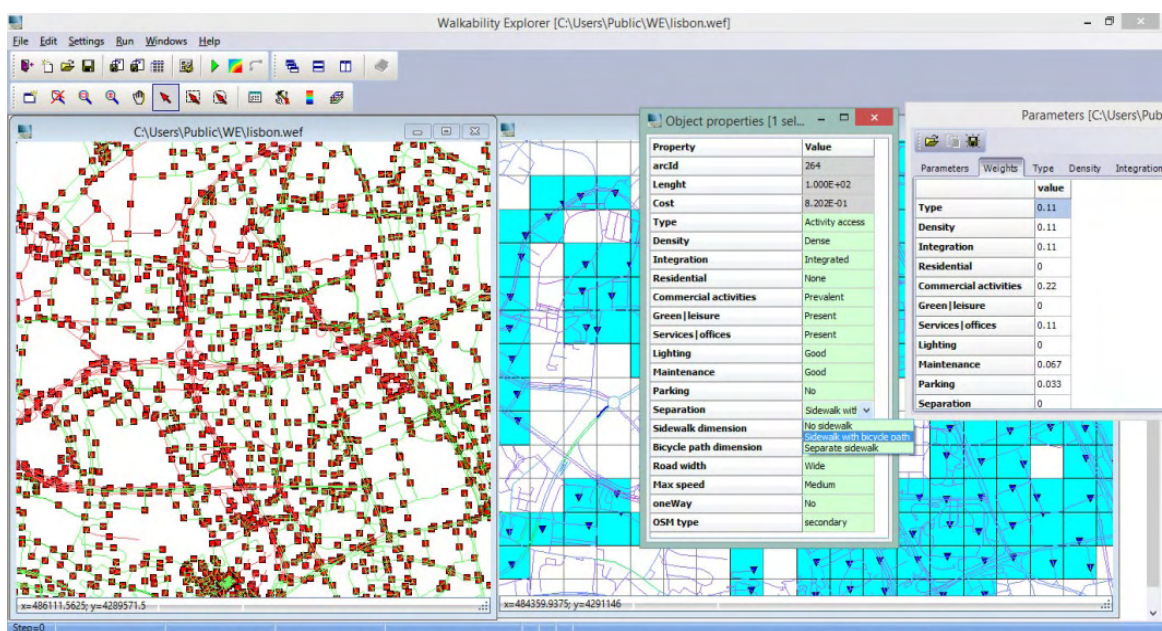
Walkability Explorer [C:\Users\Public\WE\lisbon.wef]

File Edit Settings Run Windows Help

C:\Users\Public\WE\lisbon.wef

Object properties [1 sel...

| Property | Value |
|---|---|
| arcId | 264 |
| Lenght | 1.000E+02 |
| Cost | 8.202E-01 |
| Type | Activity access |
| Density | Dense |
| Integration | Integrated |
| Residential | None |
| Commercial activities | Prevalent |
| Green\|leisure | Present |
| Services\|offices | Present |
| Lighting | Good |
| Maintenance | Good |
| Parking | No |
| Separation | Sidewalk with |
| Sidewalk dimension | No sidewalk |
| Bicycle path dimension | Sidewalk with bicycle path |
| Road width | Wide |
| Max speed | Medium |
| oneWay | No |
| OSM type | secondary |

Separate sidewalk

Parameters [C:\Users\Public

Parameters Weights Type Density Integration

| | value |
|---|---|
| Type | 0.11 |
| Density | 0.11 |
| Integration | 0.11 |
| Residential | 0 |
| Commercial activities | 0.22 |
| Green\|leisure | 0 |
| Services\|offices | 0.11 |
| Lighting | 0 |
| Maintenance | 0.067 |
| Parking | 0.033 |
| Separation | 0 |

x=486111.5625; y=4289571.5

x=484359.9375; y=4291146

Step=0